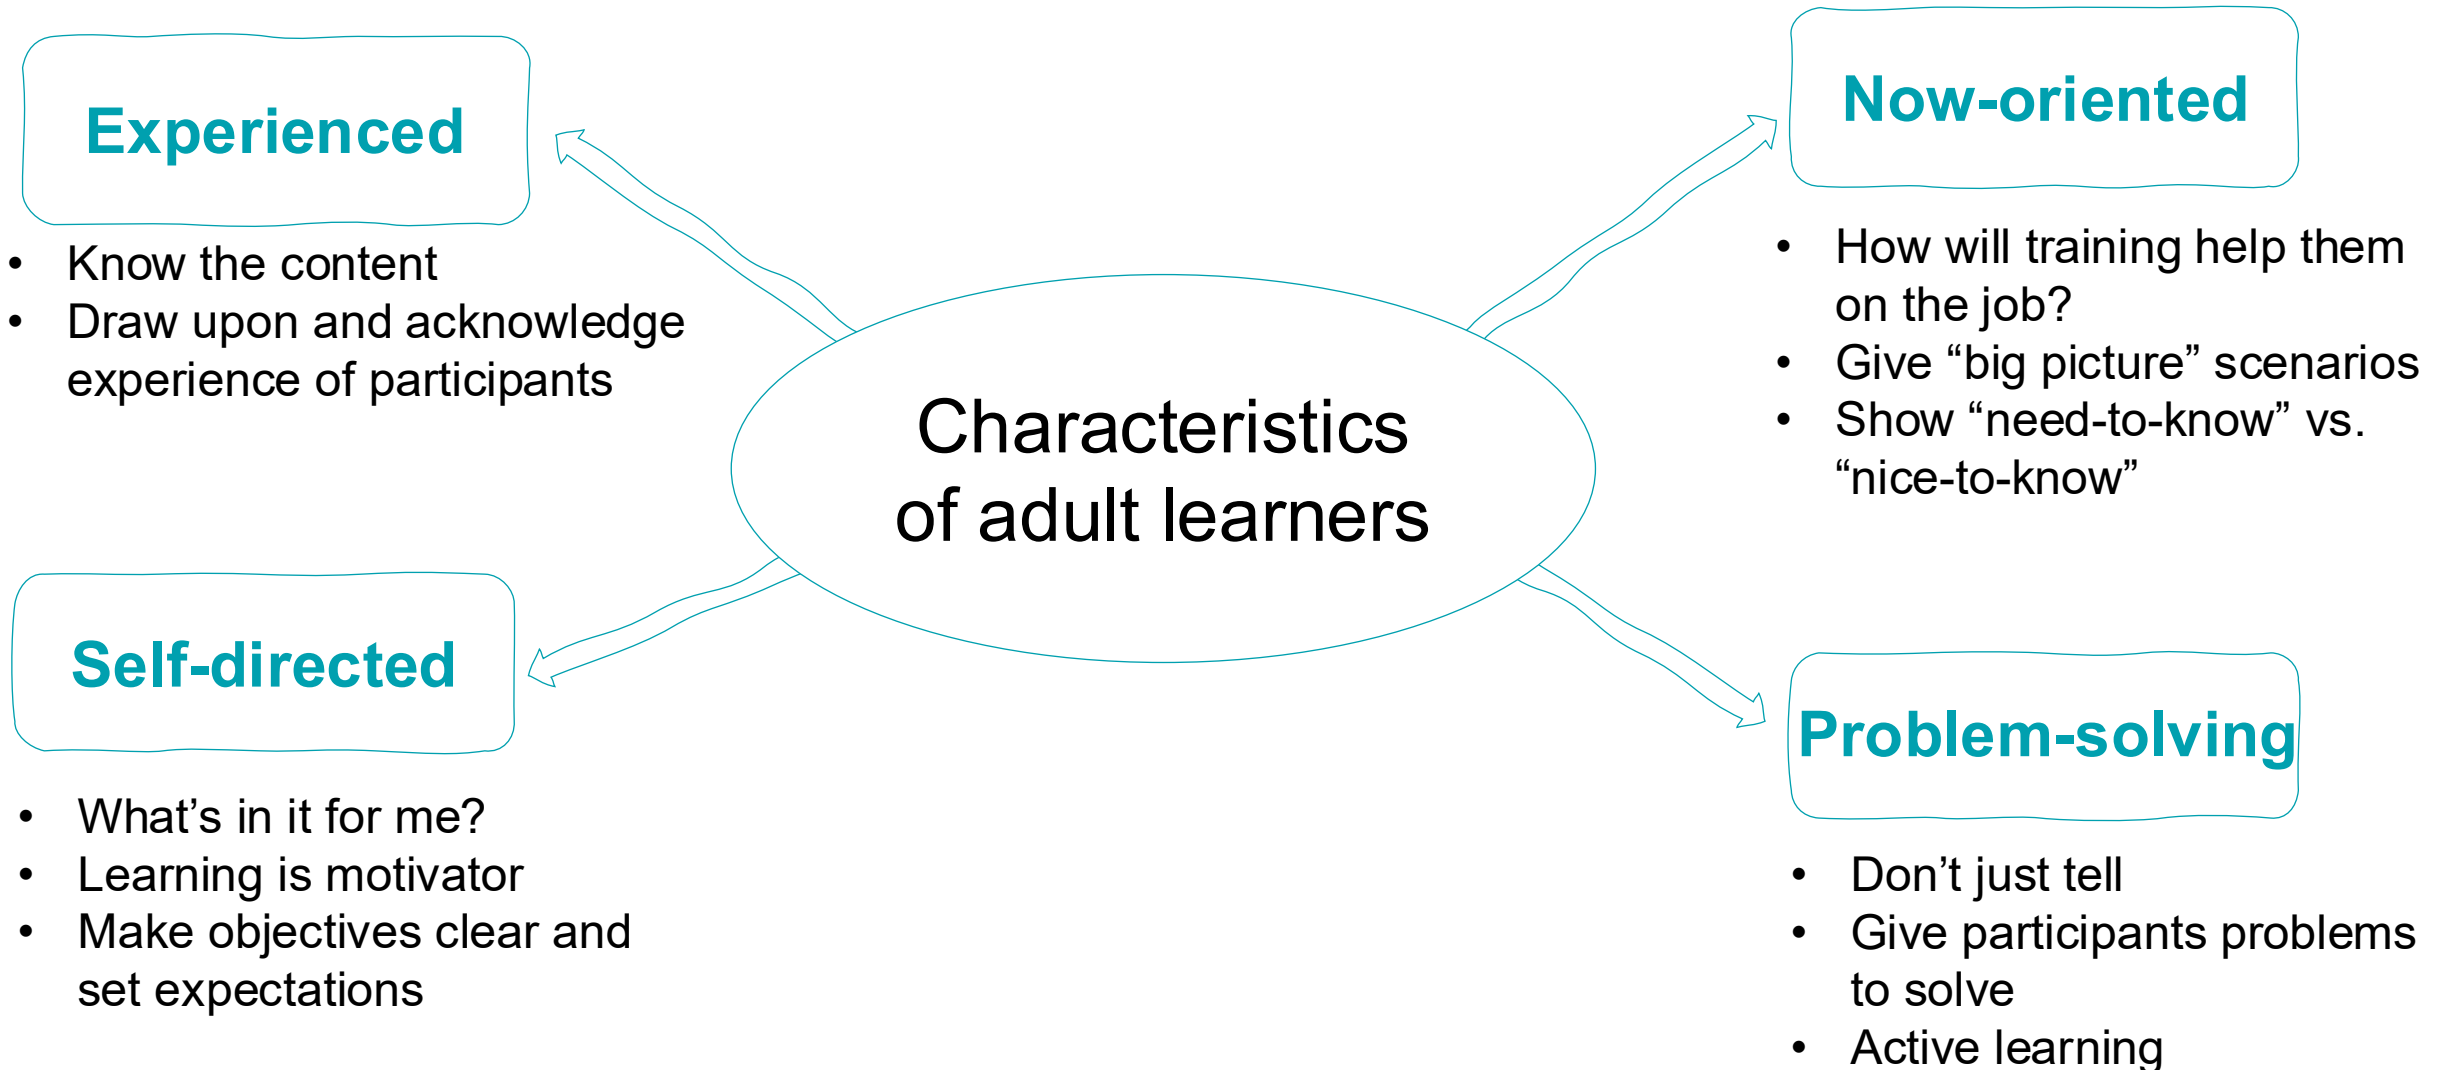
Experienced

- Know the content
- Draw upon and acknowledge experience of participants

Now-oriented

- How will training help them on the job?
- Give “big picture” scenarios
- Show “need-to-know” vs. “nice-to-know”

Characteristics of adult learners

Self-directed

- What’s in it for me?
- Learning is motivator
- Make objectives clear and set expectations

Problem-solving

- Don’t just tell
- Give participants problems to solve
- Active learning